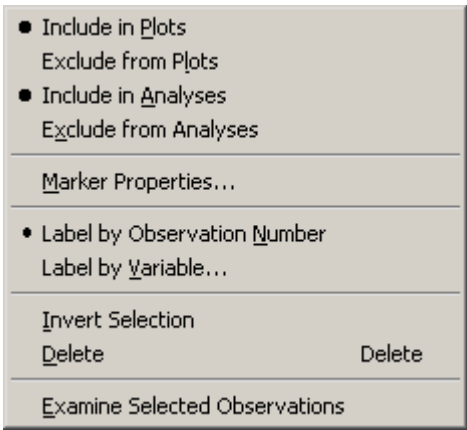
• Include in Plots
Exclude from Plots
• Include in Analyses
Exclude from Analyses

Marker Properties...

• Label by Observation Number
Label by Variable...

Invert Selection
Delete Delete

Examine Selected Observations